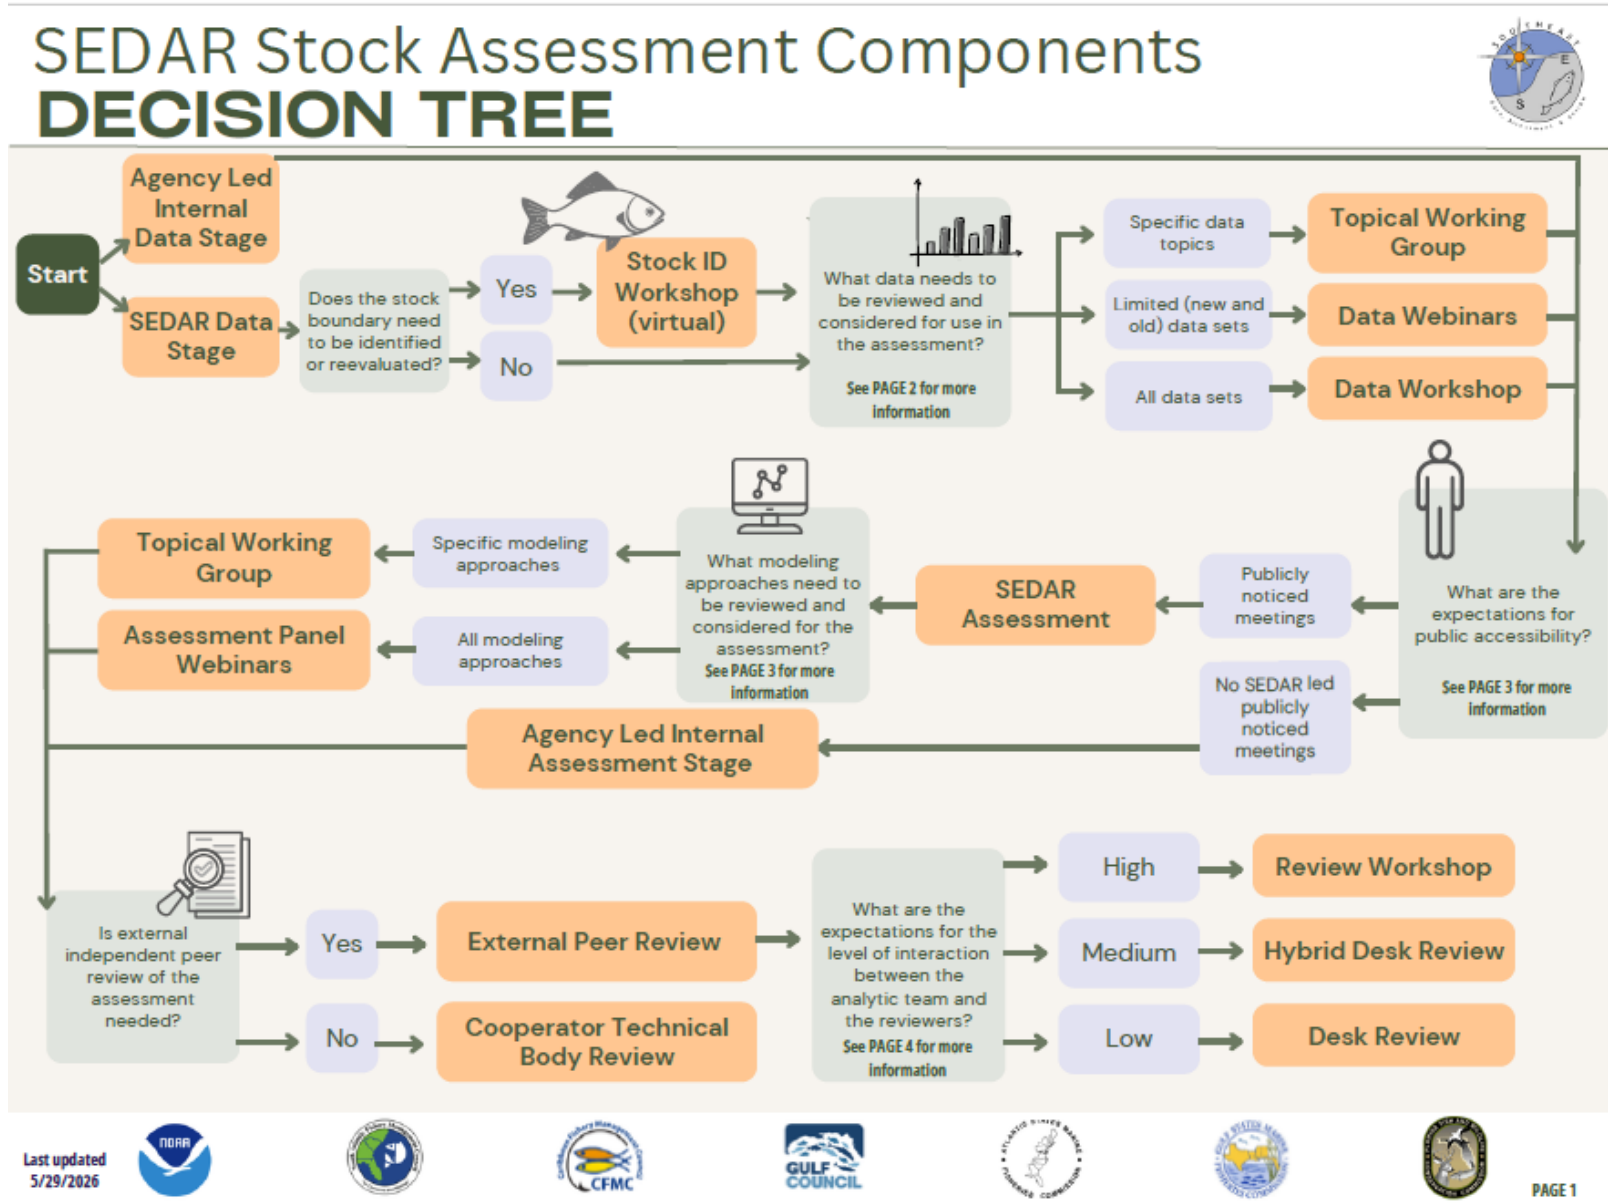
SEDAR Stock Assessment Components
DECISION TREE

Start

Agency Led Internal Data Stage

SEDAR Data Stage

Does the stock boundary need to be identified or reevaluated?

Yes

No

Stock ID Workshop (virtual)

What data needs to be reviewed and considered for use in the assessment?

See PAGE 2 for more information

Specific data topics

Limited (new and old) data sets

All data sets

Topical Working Group

Data Webinars

Data Workshop

What are the expectations for public accessibility?

See PAGE 3 for more information

Publicly noticed meetings

No SEDAR led publicly noticed meetings

SEDAR Assessment

What modeling approaches need to be reviewed and considered for the assessment?

See PAGE 3 for more information

Specific modeling approaches

All modeling approaches

Topical Working Group

Assessment Panel Webinars

Agency Led Internal Assessment Stage

Is external independent peer review of the assessment needed?

Yes

No

External Peer Review

Cooperator Technical Body Review

What are the expectations for the level of interaction between the analytic team and the reviewers?

See PAGE 4 for more information

High

Medium

Low

Review Workshop

Hybrid Desk Review

Desk Review

Last updated 5/29/2026

NOAA

CFMC

GULF COUNCIL

PAGE 1